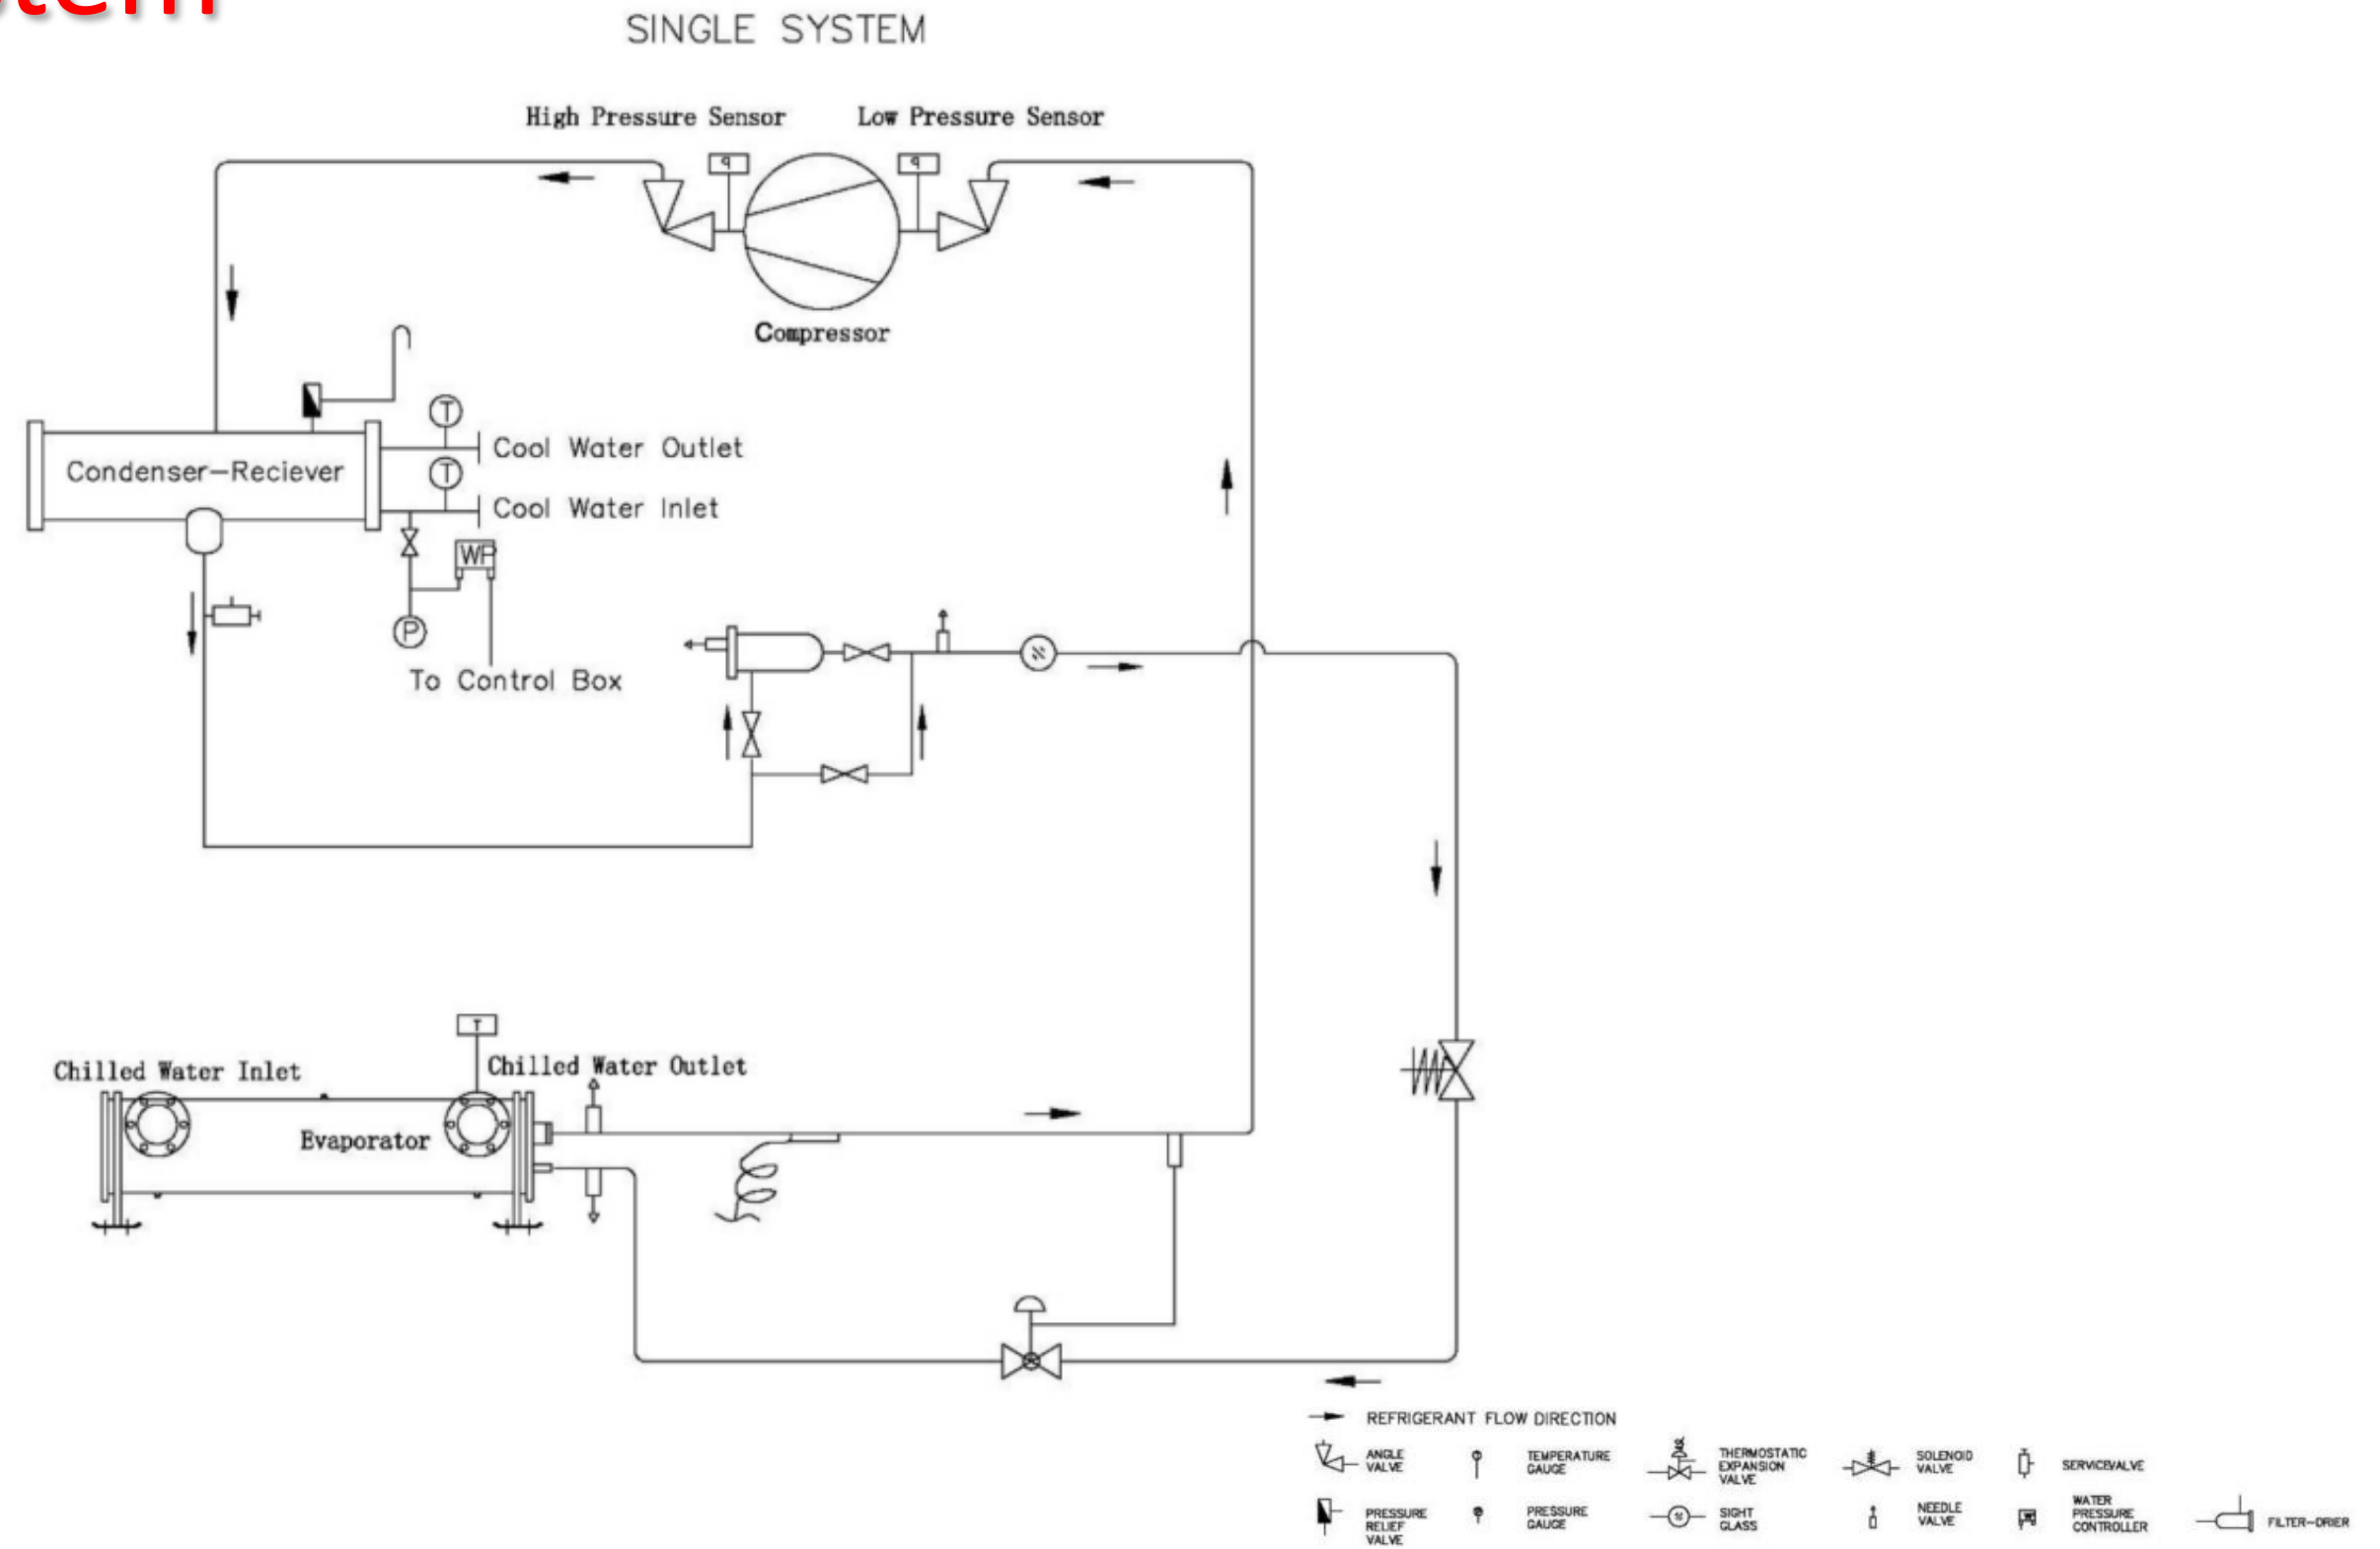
stem

SINGLE SYSTEM

High Pressure Sensor

Low Pressure Sensor

Compressor

Condenser—Reciever

T

Cool Water Outlet

T

Cool Water Inlet

WP

P

To Control Box

T

Chilled Water Inlet

Chilled Water Outlet

Evaporator

REFRIGERANT FLOW DIRECTION

ANGLE VALVE

TEMPERATURE GAUGE

THERMOSTATIC EXPANSION VALVE

SOLENOID VALVE

SERVICEVALVE

PRESSURE RELIEF VALVE

PRESSURE GAUGE

SIGHT GLASS

NEEDLE VALVE

WATER PRESSURE CONTROLLER

FILTER—DRIER